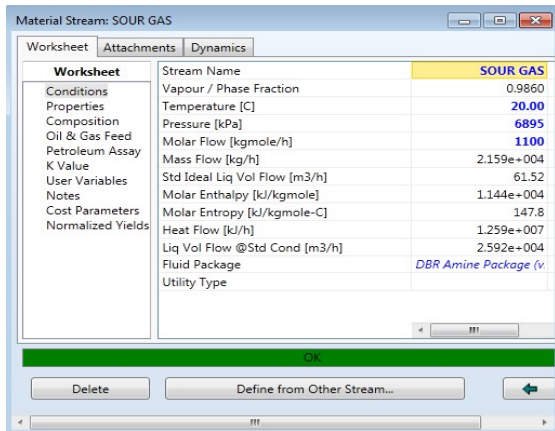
Material Stream: SOUR GAS

Worksheet | Attachments | Dynamics

Worksheet
Conditions
Properties
Composition
Oil & Gas Feed
Petroleum Assay
K Value
User Variables
Notes
Cost Parameters
Normalized Yields

| Stream Name | SOUR GAS |
|---|---|
| Vapour / Phase Fraction | 0.9860 |
| Temperature [C] | 20.00 |
| Pressure [kPa] | 6895 |
| Molar Flow [kgmole/h] | 1100 |
| Mass Flow [kg/h] | 2.159e+004 |
| Std Ideal Liq Vol Flow [m3/h] | 61.52 |
| Molar Enthalpy [kJ/kgmole] | 1.144e+004 |
| Molar Entropy [kJ/kgmole-C] | 147.8 |
| Heat Flow [kJ/h] | 1.259e+007 |
| Liq Vol Flow @Std Cond [m3/h] | 2.592e+004 |
| Fluid Package | DBR Amine Package (v. |
| Utility Type | |

OK

Delete
Define from Other Stream...